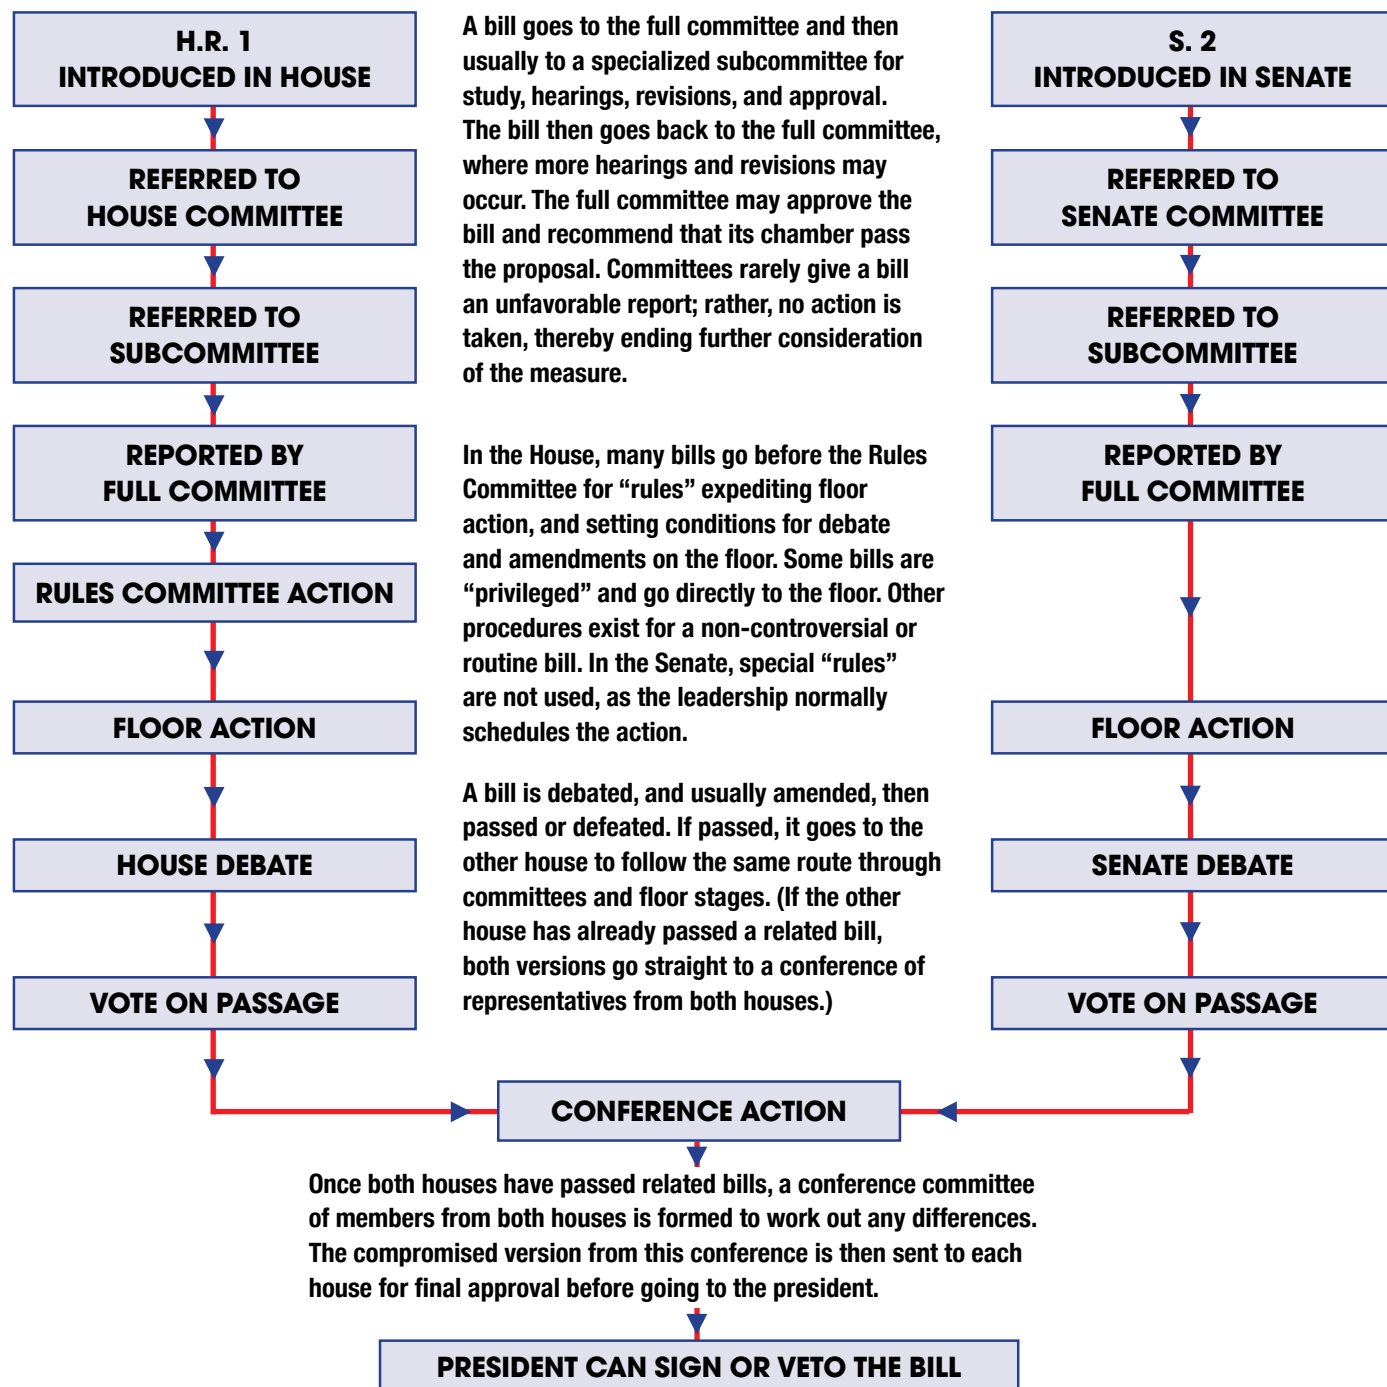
H.R. 1
INTRODUCED IN HOUSE

REFERRED TO
HOUSE COMMITTEE

REFERRED TO
SUBCOMMITTEE

REPORTED BY
FULL COMMITTEE

RULES COMMITTEE ACTION

FLOOR ACTION

HOUSE DEBATE

VOTE ON PASSAGE

A bill goes to the full committee and then usually to a specialized subcommittee for study, hearings, revisions, and approval. The bill then goes back to the full committee, where more hearings and revisions may occur. The full committee may approve the bill and recommend that its chamber pass the proposal. Committees rarely give a bill an unfavorable report; rather, no action is taken, thereby ending further consideration of the measure.

In the House, many bills go before the Rules Committee for “rules” expediting floor action, and setting conditions for debate and amendments on the floor. Some bills are “privileged” and go directly to the floor. Other procedures exist for a non-controversial or routine bill. In the Senate, special “rules” are not used, as the leadership normally schedules the action.

A bill is debated, and usually amended, then passed or defeated. If passed, it goes to the other house to follow the same route through committees and floor stages. (If the other house has already passed a related bill, both versions go straight to a conference of representatives from both houses.)

S. 2
INTRODUCED IN SENATE

REFERRED TO
SENATE COMMITTEE

REFERRED TO
SUBCOMMITTEE

REPORTED BY
FULL COMMITTEE

FLOOR ACTION

SENATE DEBATE

VOTE ON PASSAGE

CONFERENCE ACTION

Once both houses have passed related bills, a conference committee of members from both houses is formed to work out any differences. The compromised version from this conference is then sent to each house for final approval before going to the president.

PRESIDENT CAN SIGN OR VETO THE BILL